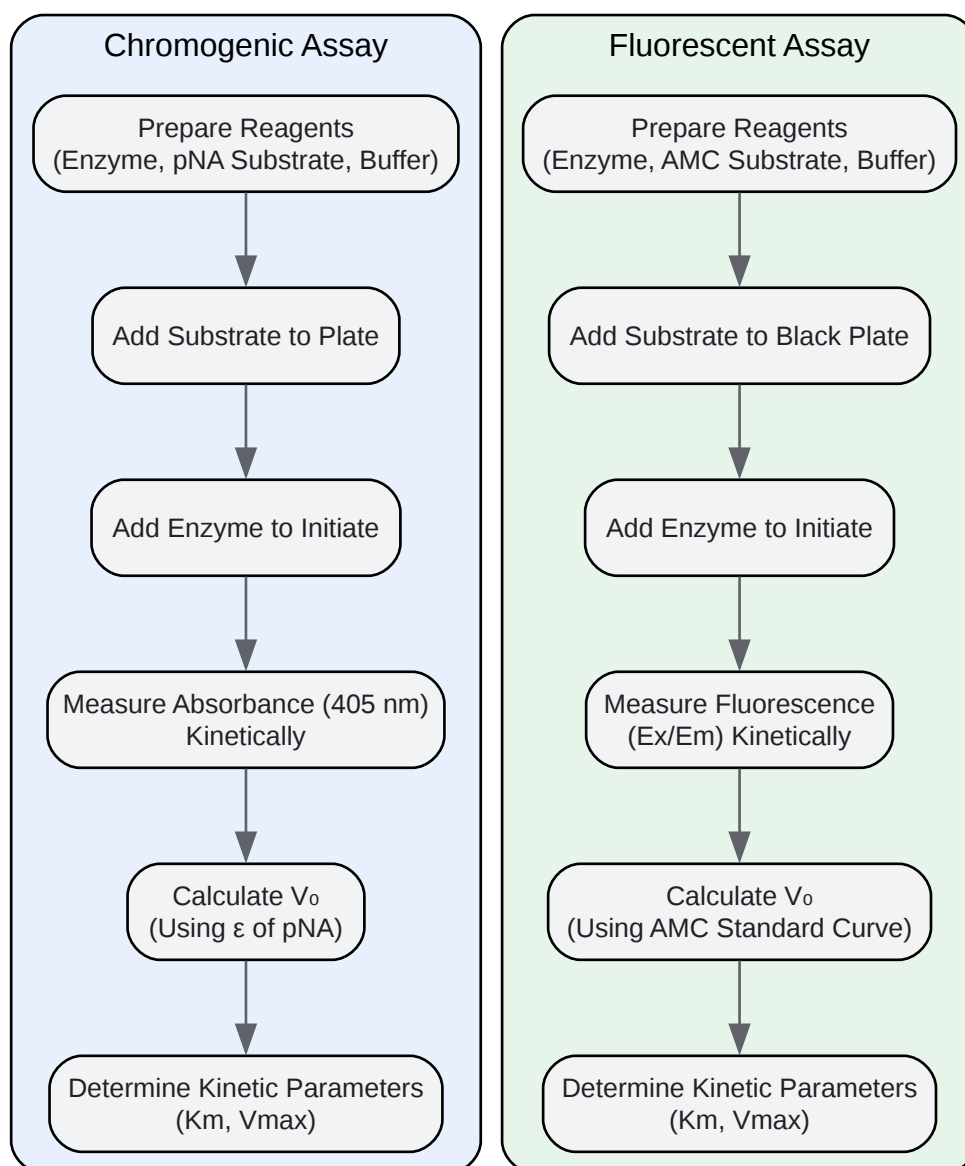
Chromogenic Assay

Prepare Reagents (Enzyme, pNA Substrate, Buffer)

Add Substrate to Plate

Add Enzyme to Initiate

Measure Absorbance (405 nm) Kinetically

Calculate $V_0$ (Using ε of pNA)

Determine Kinetic Parameters (Km, Vmax)

Fluorescent Assay

Prepare Reagents (Enzyme, AMC Substrate, Buffer)

Add Substrate to Black Plate

Add Enzyme to Initiate

Measure Fluorescence (Ex/Em) Kinetically

Calculate $V_0$ (Using AMC Standard Curve)

Determine Kinetic Parameters (Km, Vmax)